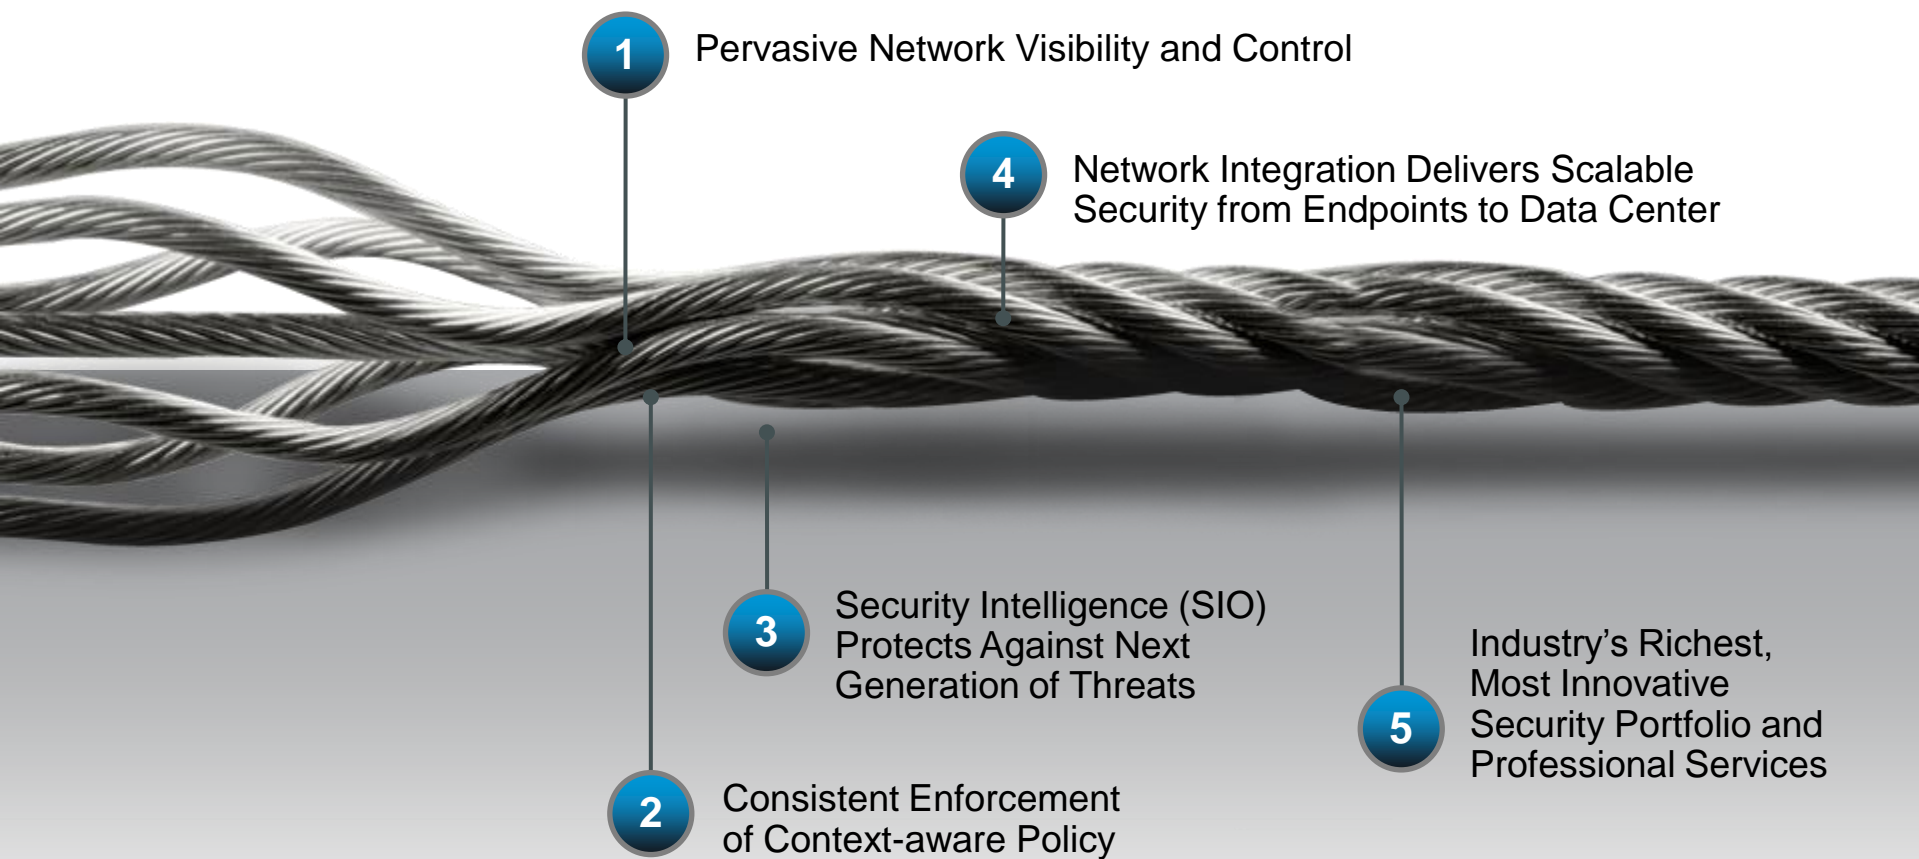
1 Pervasive Network Visibility and Control

4 Network Integration Delivers Scalable Security from Endpoints to Data Center

3 Security Intelligence (SIO) Protects Against Next Generation of Threats

5 Industry’s Richest, Most Innovative Security Portfolio and Professional Services

2 Consistent Enforcement of Context-aware Policy